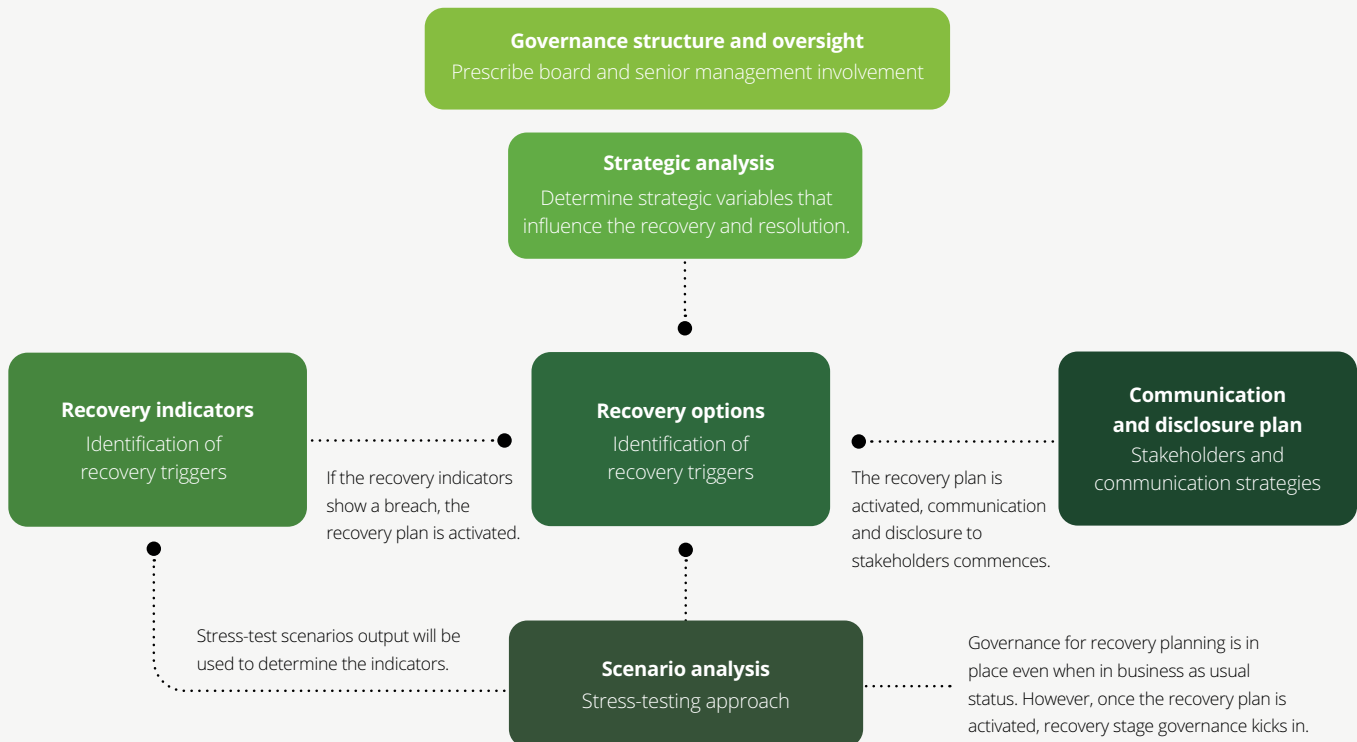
Governance structure and oversight
Prescribe board and senior management involvement

Strategic analysis
Determine strategic variables that influence the recovery and resolution.

Recovery indicators
Identification of recovery triggers

If the recovery indicators show a breach, the recovery plan is activated.

Recovery options
Identification of recovery triggers

The recovery plan is activated, communication and disclosure to stakeholders commences.

Communication and disclosure plan
Stakeholders and communication strategies

Stress-test scenarios output will be used to determine the indicators.

Scenario analysis
Stress-testing approach

Governance for recovery planning is in place even when in business as usual status. However, once the recovery plan is activated, recovery stage governance kicks in.